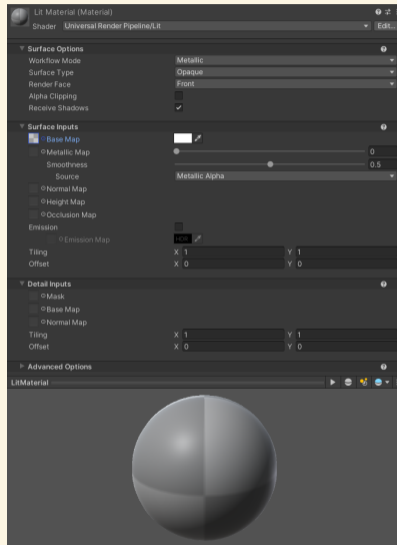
Lit Material (Material)
Shader Universal Render Pipeline/Lit
Edit...

Surface Options
Workflow Mode Metallic
Surface Type Opaque
Render Face Front
Alpha Clipping
Receive Shadows ✓

Surface Inputs
Base Map
Metallic Map 0
Smoothness 0.5
Source Metallic Alpha
Normal Map
Height Map
Occlusion Map
Emission
Emission Map HDR
Tiling X 1 Y 1
Offset X 0 Y 0

Detail Inputs
Mask
Base Map
Normal Map
Tiling X 1 Y 1
Offset X 0 Y 0

Advanced Options
LitMaterial